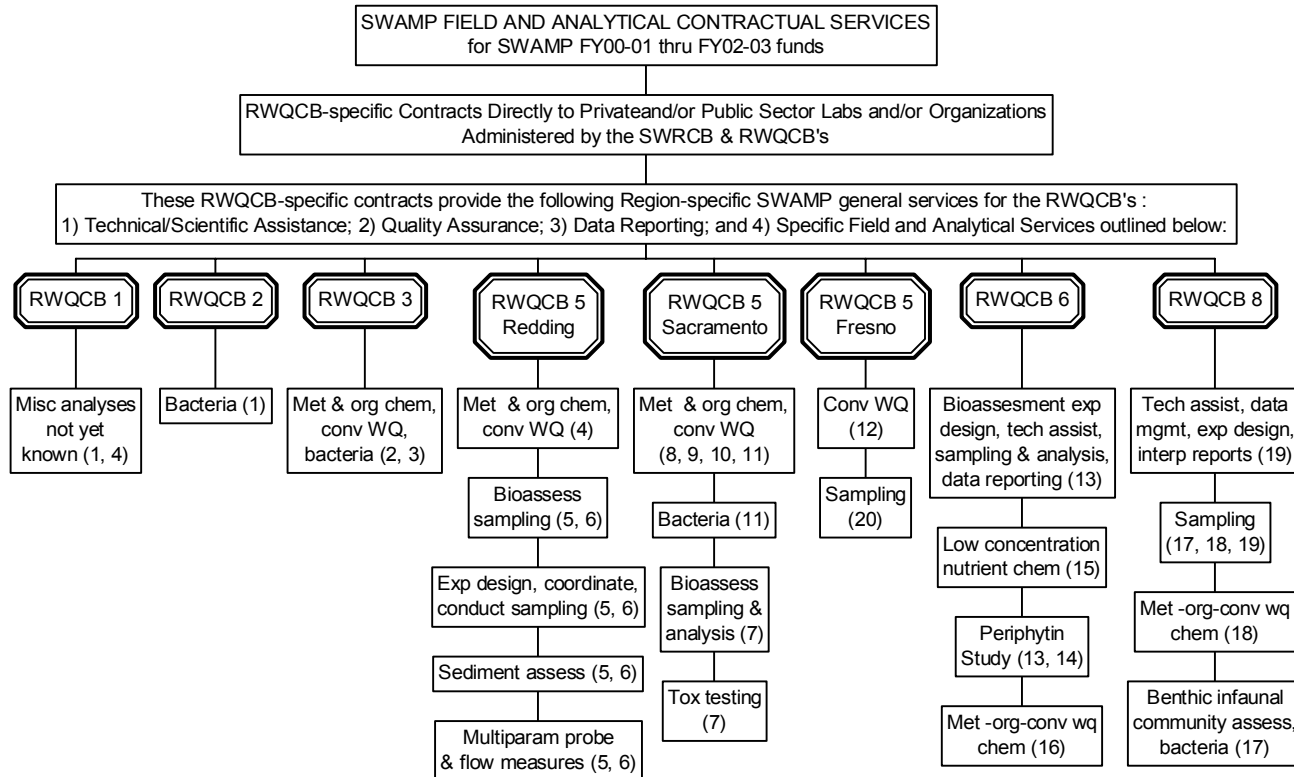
SWAMP FIELD AND ANALYTICAL CONTRACTUAL SERVICES
for SWAMP FY00-01 thru FY02-03 funds

RWQCB-specific Contracts Directly to Privateand/or Public Sector Labs and/or Organizations
Administered by the SWRCB & RWQCB's

These RWQCB-specific contracts provide the following Region-specific SWAMP general services for the RWQCB's :
1) Technical/Scientific Assistance; 2) Quality Assurance; 3) Data Reporting; and 4) Specific Field and Analytical Services outlined below:

RWQCB 1

Misc analyses not yet known (1, 4)

RWQCB 2

Bacteria (1)

RWQCB 3

Met & org chem, conv WQ, bacteria (2, 3)

RWQCB 5 Redding

Met & org chem, conv WQ (4)

Bioassess sampling (5, 6)

Exp design, coordinate, conduct sampling (5, 6)

Sediment assess (5, 6)

Multiparam probe & flow measures (5, 6)

RWQCB 5 Sacramento

Met & org chem, conv WQ (8, 9, 10, 11)

Bacteria (11)

Bioassess sampling & analysis (7)

Tox testing (7)

RWQCB 5 Fresno

Conv WQ (12)

Sampling (20)

RWQCB 6

Bioassesment exp design, tech assist, sampling & analysis, data reporting (13)

Low concentration nutrient chem (15)

Periphytin Study (13, 14)

Met -org-conv wq chem (16)

RWQCB 8

Tech assist, data mgmt, exp design, interp reports (19)

Sampling (17, 18, 19)

Met -org-conv wq chem (18)

Benthic infaunal community assess, bacteria (17)